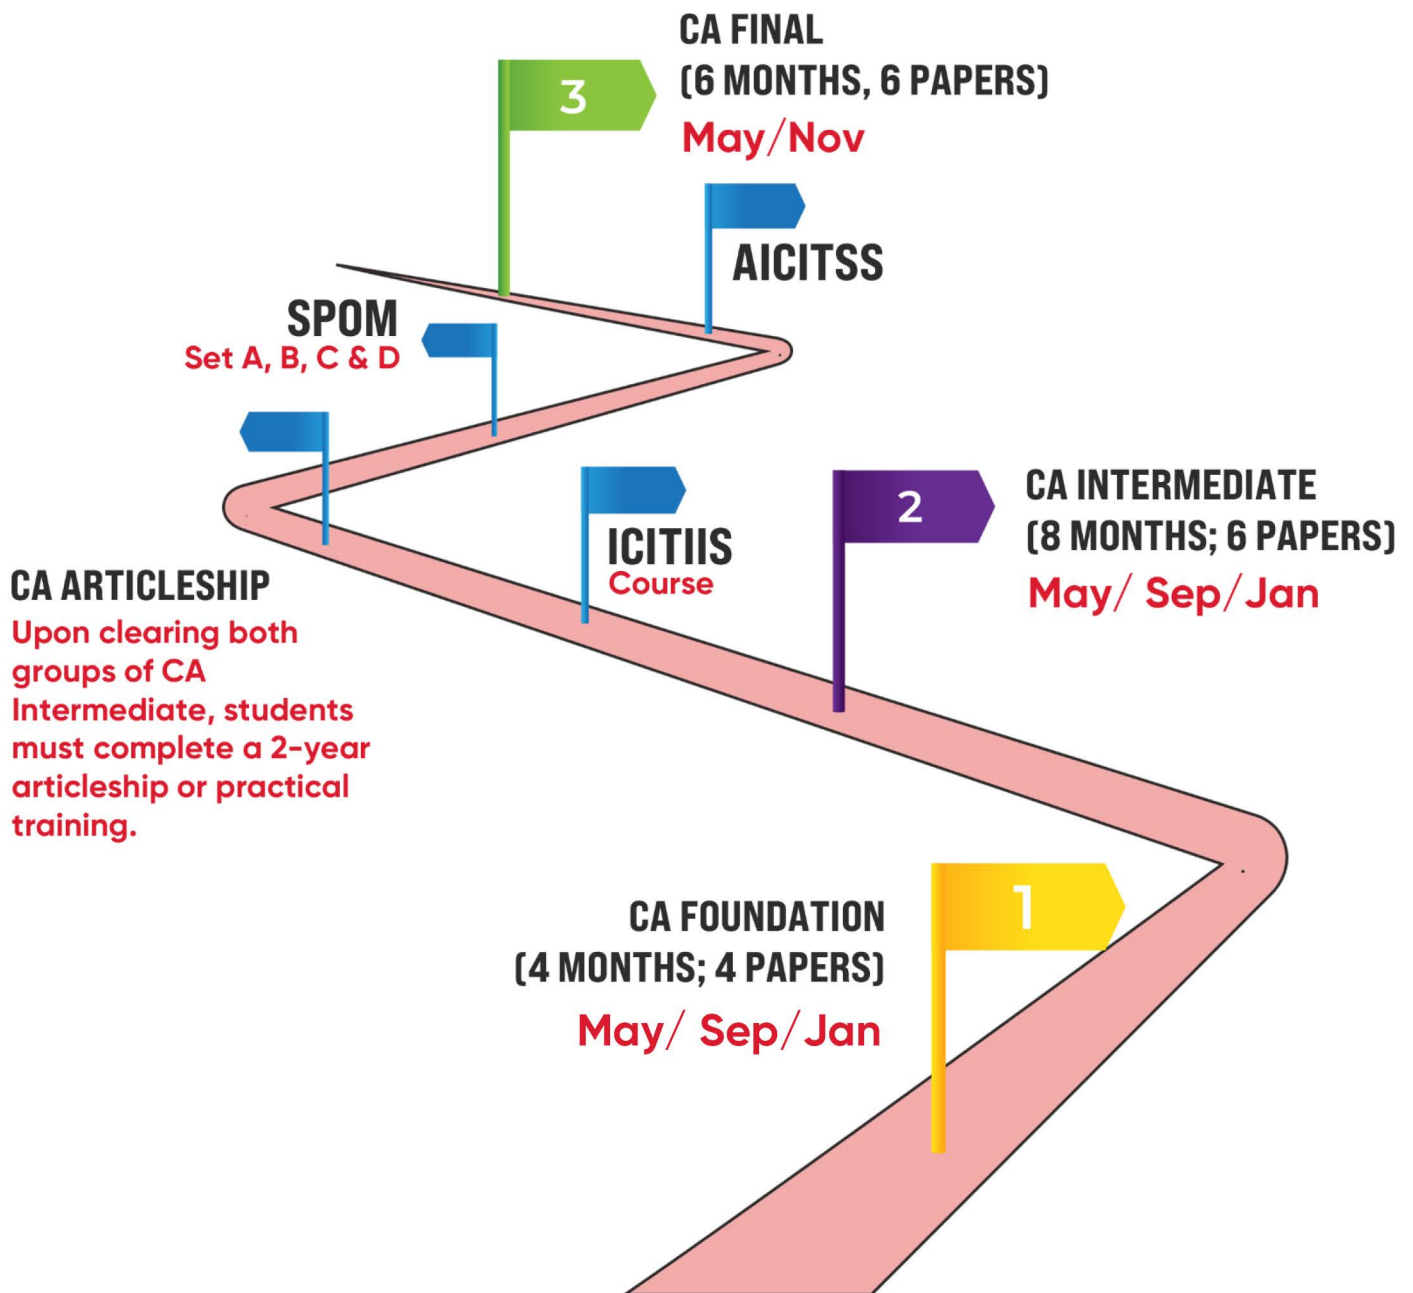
3

CA FINAL
(6 MONTHS, 6 PAPERS)
May/Nov

AICITSS

SPOM
Set A, B, C & D

ICITIIS
Course

2

CA INTERMEDIATE
(8 MONTHS; 6 PAPERS)
May/ Sep/Jan

CA ARTICLESHIP
Upon clearing both groups of CA Intermediate, students must complete a 2-year articleship or practical training.

1

CA FOUNDATION
(4 MONTHS; 4 PAPERS)
May/ Sep/Jan